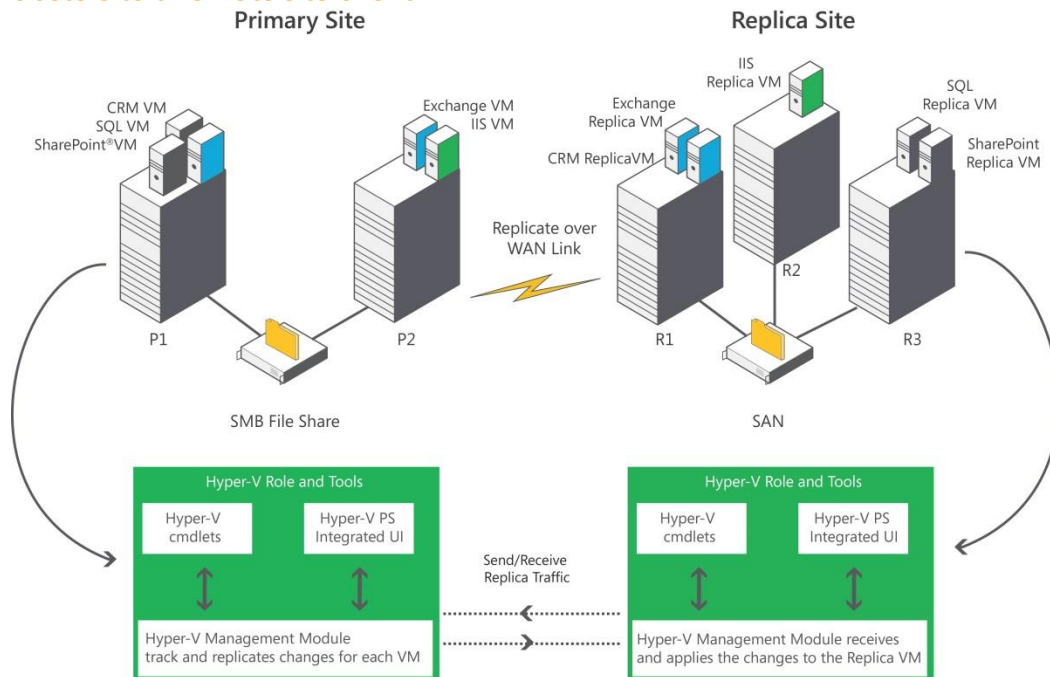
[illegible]

Primary Site

Replica Site

CRM VM
SQL VM
SharePoint®VM

Exchange VM
IIS VM

P1

P2

SMB File Share

Replicate over WAN Link

Exchange Replica VM

CRM ReplicaVM

IIS Replica VM

SQL Replica VM

SharePoint Replica VM

R1

R2

R3

SAN

Hyper-V Role and Tools

Hyper-V cmdlets

Hyper-V PS Integrated UI

Hyper-V Management Module track and replicates changes for each VM

Send/Receive Replica Traffic

Hyper-V Role and Tools

Hyper-V cmdlets

Hyper-V PS Integrated UI

Hyper-V Management Module receives and applies the changes to the Replica VM